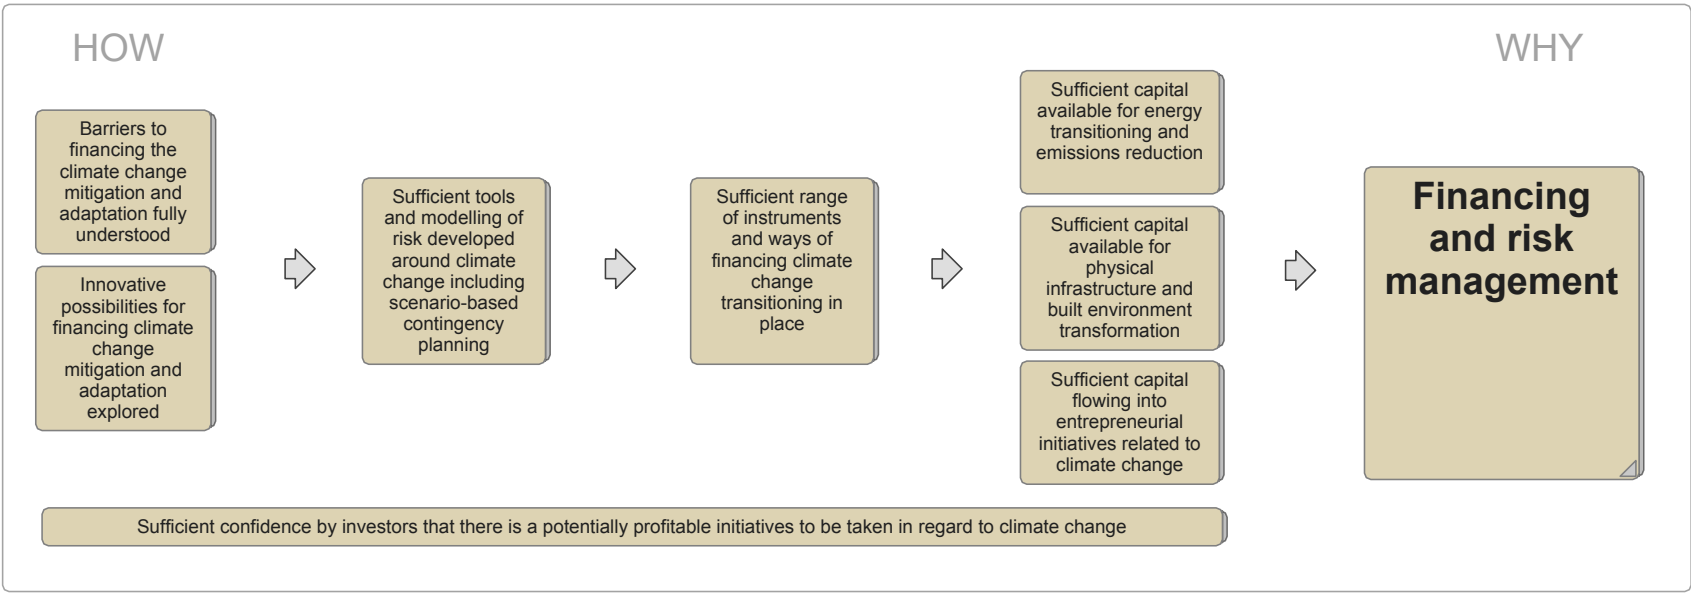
HOW

WHY

Barriers to financing the climate change mitigation and adaptation fully understood

Innovative possibilities for financing climate change mitigation and adaptation explored

Sufficient tools and modelling of risk developed around climate change including scenario-based contingency planning

Sufficient range of instruments and ways of financing climate change transitioning in place

Sufficient capital available for energy transitioning and emissions reduction

Sufficient capital available for physical infrastructure and built environment transformation

Sufficient capital flowing into entrepreneurial initiatives related to climate change

Financing and risk management

Sufficient confidence by investors that there is a potentially profitable initiatives to be taken in regard to climate change